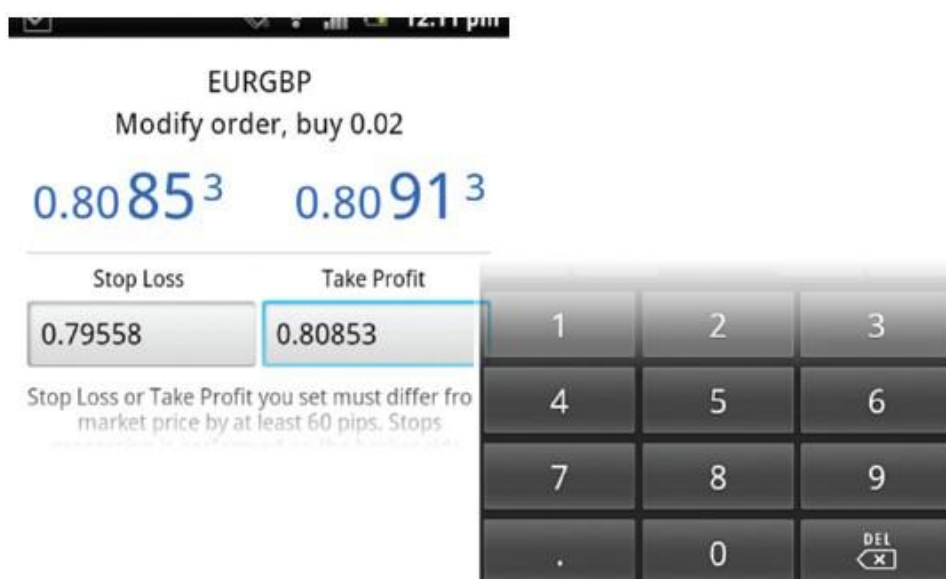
12:11 pm

EURGBP
Modify order, buy 0.02

0.80853  0.80913

Stop Loss | Take Profit

0.79558 | 0.80853

Stop Loss or Take Profit you set must differ fro market price by at least 60 pips. Stops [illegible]

| 1 | 2 | 3 |
|---|---|---|
| 4 | 5 | 6 |
| 7 | 8 | 9 |
| . | 0 | DEL |